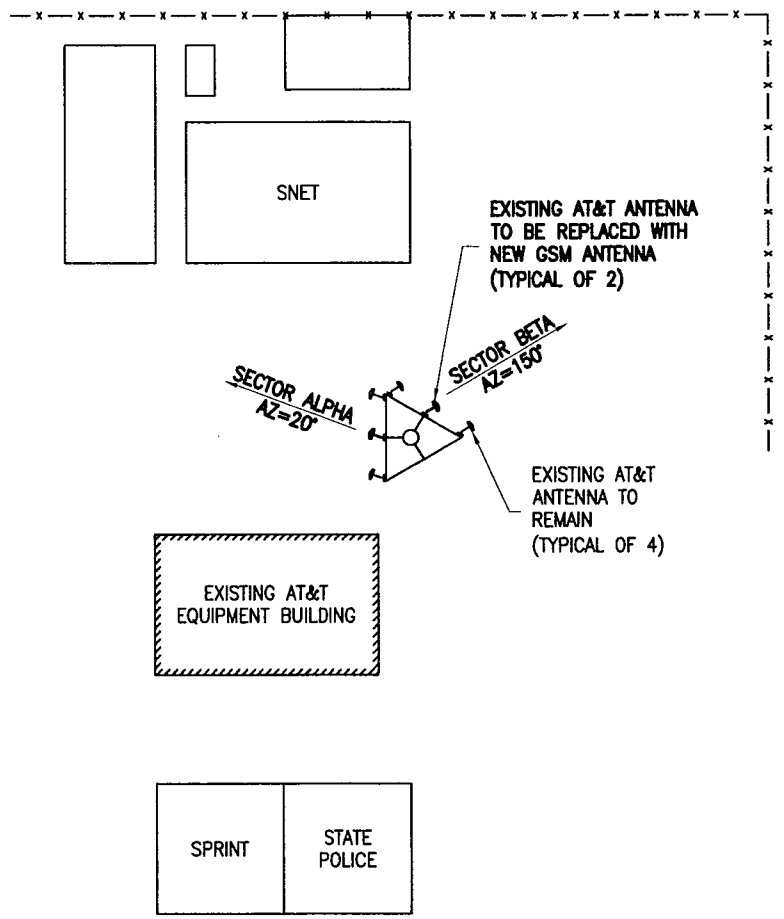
SNET

EXISTING AT&T ANTENNA TO BE REPLACED WITH NEW GSM ANTENNA (TYPICAL OF 2)

SECTOR ALPHA AZ=20°

SECTOR BETA AZ=150°

EXISTING AT&T ANTENNA TO REMAIN (TYPICAL OF 4)

EXISTING AT&T EQUIPMENT BUILDING

SPRINT

STATE POLICE